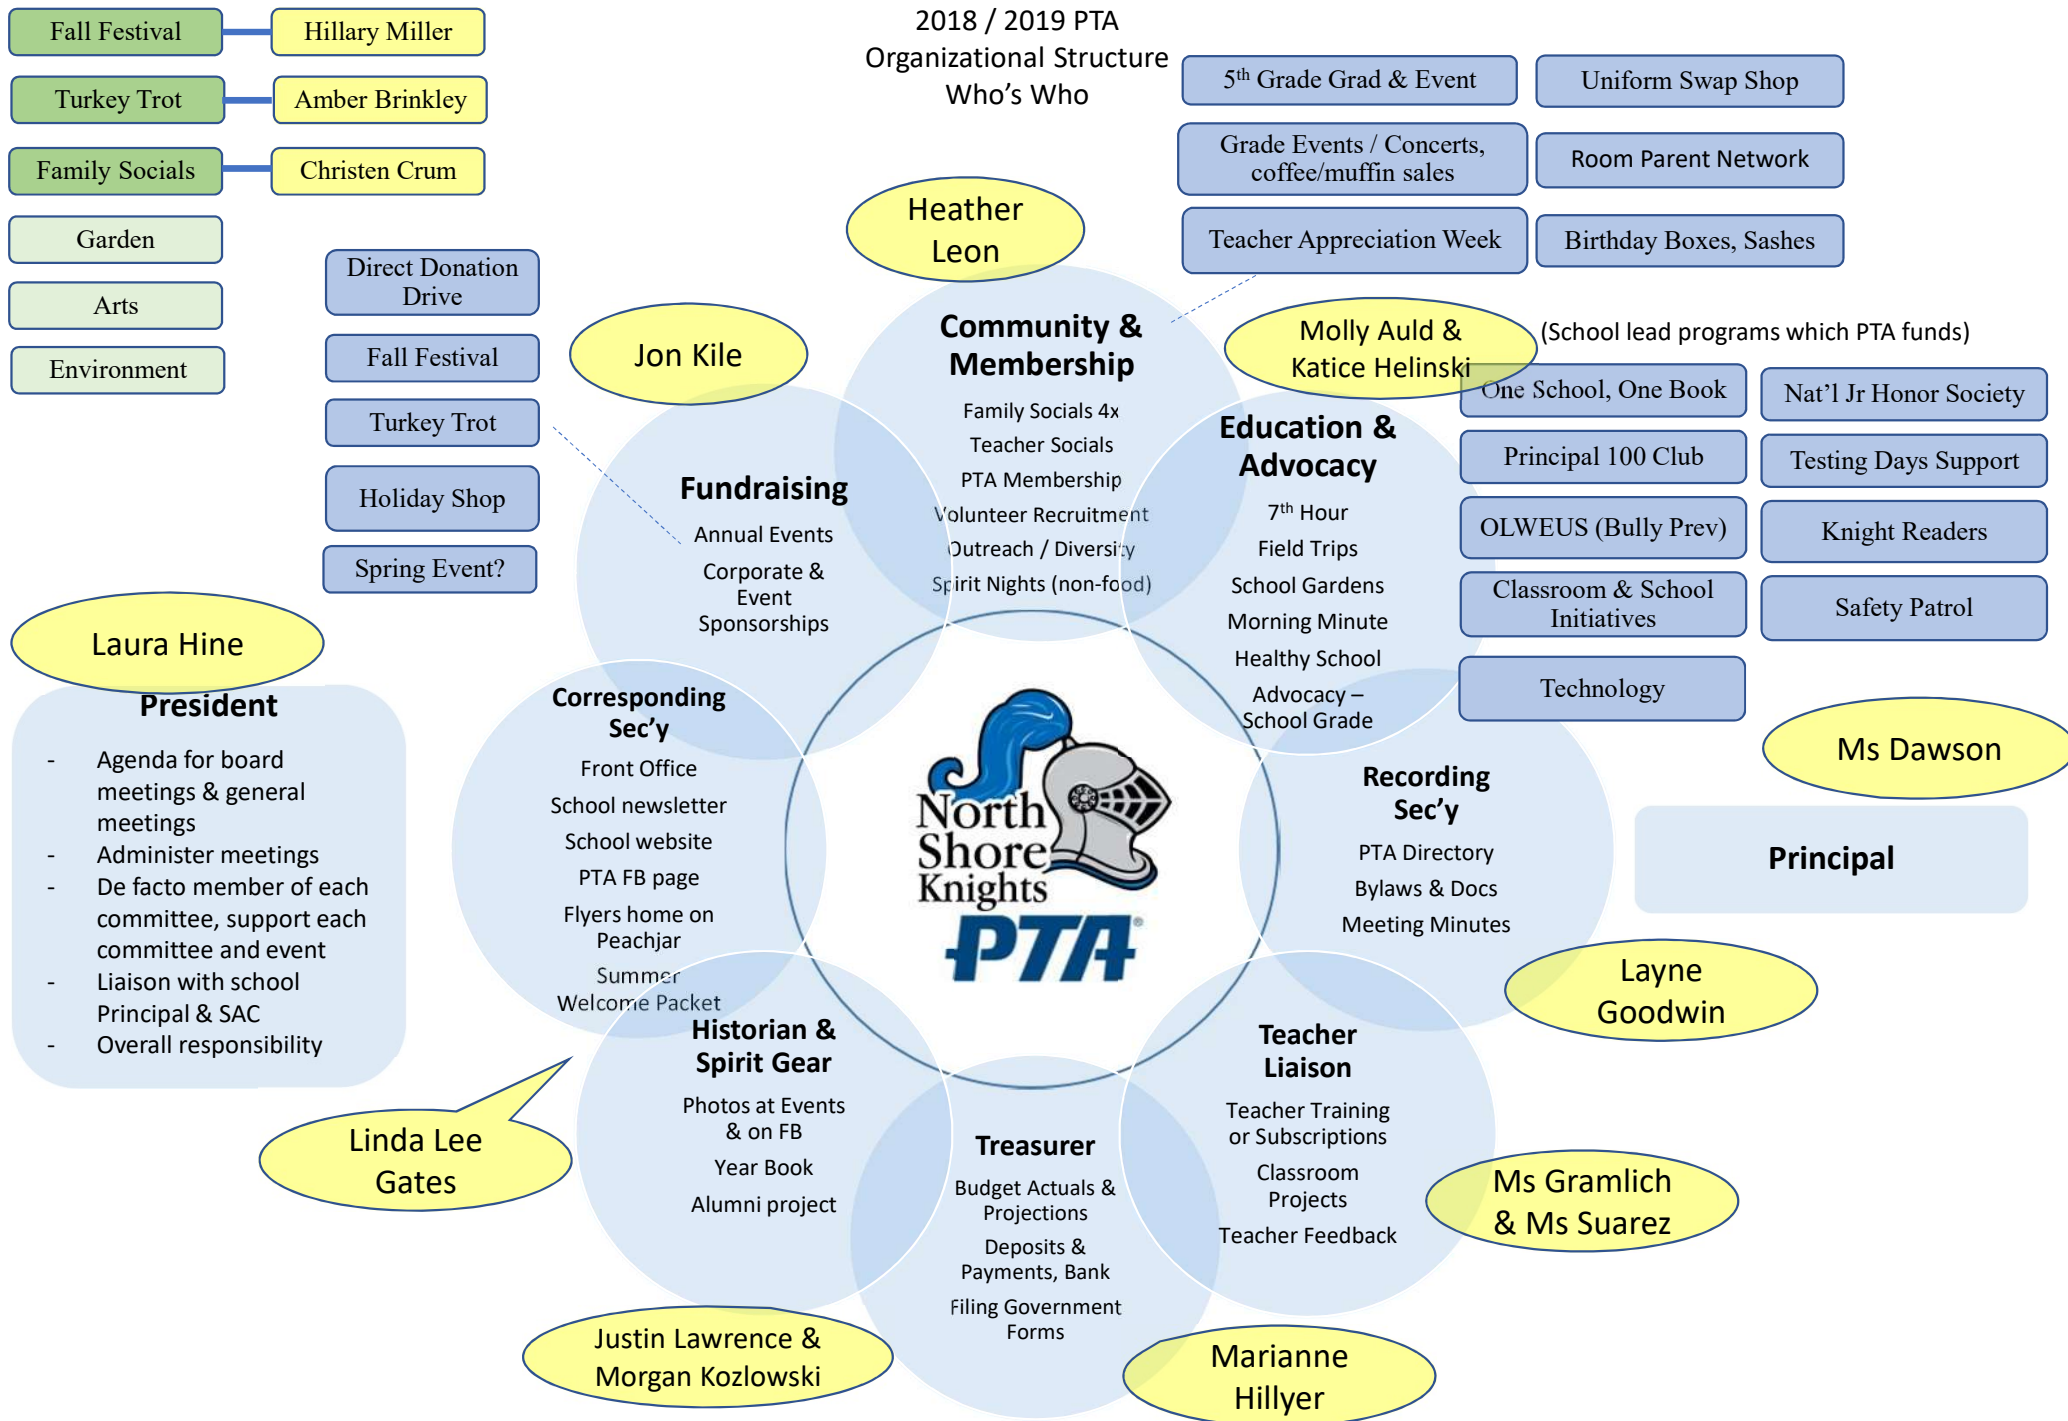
Fall Festival
Hillary Miller
Turkey Trot
Amber Brinkley
Family Socials
Christen Crum
Garden
Arts
Environment

Direct Donation Drive
Fall Festival
Turkey Trot
Holiday Shop
Spring Event?

2018 / 2019 PTA
Organizational Structure
Who's Who

5$^{th}$ Grade Grad & Event
Uniform Swap Shop
Grade Events / Concerts, coffee/muffin sales
Room Parent Network
Teacher Appreciation Week
Birthday Boxes, Sashes

Heather Leon

Community & Membership
Family Socials 4x
Teacher Socials
PTA Membership
Volunteer Recruitment
Outreach / Diversity
Spirit Nights (non-food)

Jon Kile

Fundraising
Annual Events
Corporate & Event Sponsorships

Molly Auld & Katice Helinski

(School lead programs which PTA funds)

Education & Advocacy
7$^{th}$ Hour
Field Trips
School Gardens
Morning Minute
Healthy School
Advocacy – School Grade

One School, One Book
Nat'l Jr Honor Society
Principal 100 Club
Testing Days Support
OLWEUS (Bully Prev)
Knight Readers
Classroom & School Initiatives
Safety Patrol
Technology

Laura Hine

President
- Agenda for board meetings & general meetings
- Administer meetings
- De facto member of each committee, support each committee and event
- Liaison with school Principal & SAC
- Overall responsibility

Corresponding Sec'y
Front Office
School newsletter
School website
PTA FB page
Flyers home on Peachjar
Summer Welcome Packet

North Shore Knights
PTA

Ms Dawson

Recording Sec'y
PTA Directory
Bylaws & Docs
Meeting Minutes

Principal

Layne Goodwin

Historian & Spirit Gear
Photos at Events & on FB
Year Book
Alumni project

Linda Lee Gates

Treasurer
Budget Actuals & Projections
Deposits & Payments, Bank
Filing Government Forms

Teacher Liaison
Teacher Training or Subscriptions
Classroom Projects
Teacher Feedback

Ms Gramlich & Ms Suarez

Justin Lawrence & Morgan Kozlowski

Marianne Hillyer